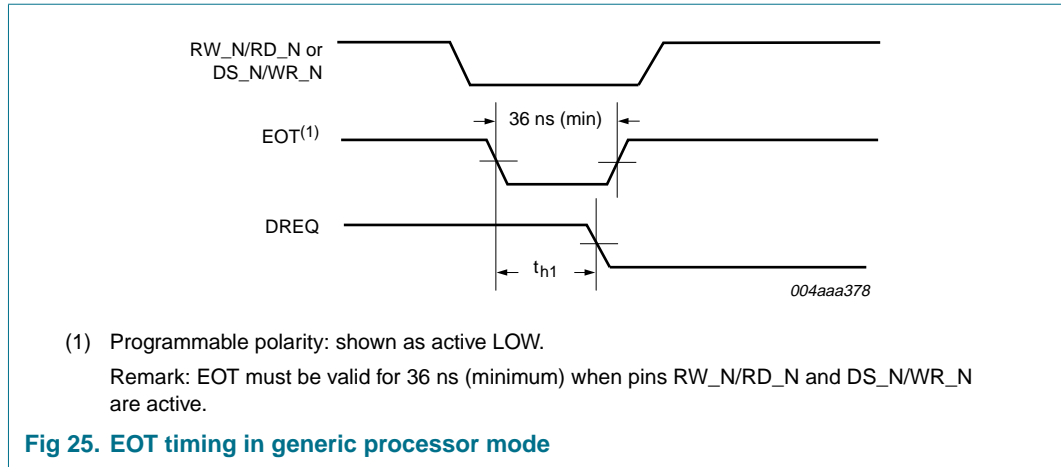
RW_N/RD_N or DS_N/WR_N

36 ns (min)

EOT$^{(1)}$

DREQ

$t_{h1}$

004aaa378

(1) Programmable polarity: shown as active LOW.

Remark: EOT must be valid for 36 ns (minimum) when pins RW_N/RD_N and DS_N/WR_N are active.

Fig 25. EOT timing in generic processor mode